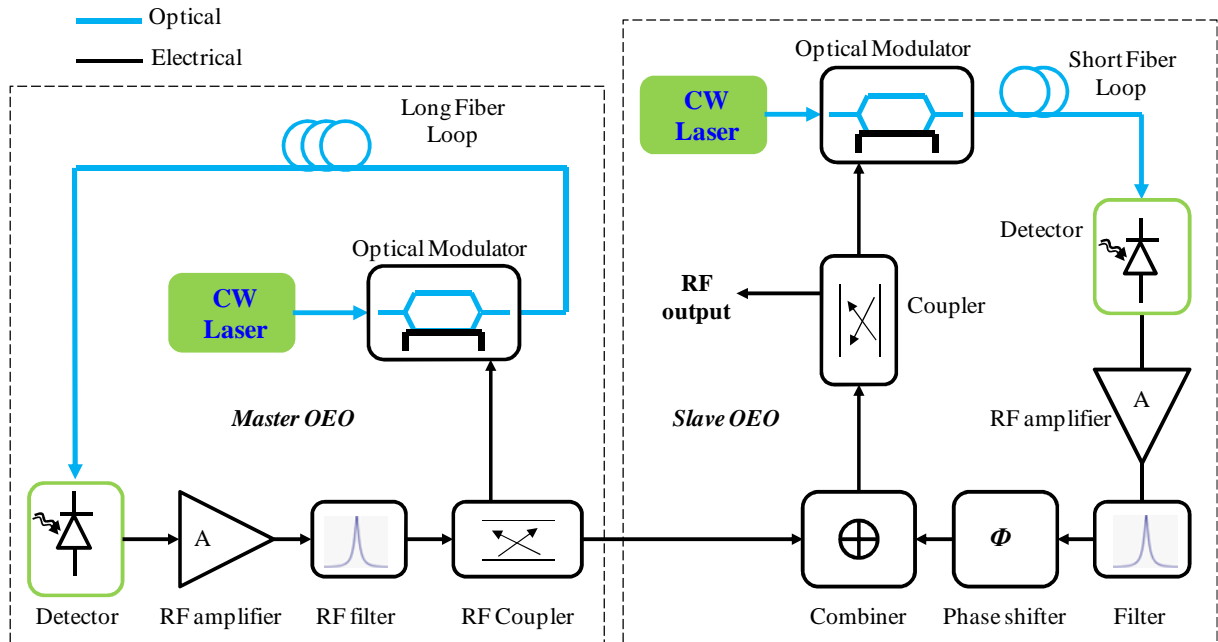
Optical

Electrical

Long Fiber Loop

Optical Modulator

CW Laser

Master OEO

Detector

A

RF amplifier

RF filter

RF Coupler

Optical Modulator

Short Fiber Loop

CW Laser

RF output

Coupler

Detector

A

RF amplifier

Slave OEO

$\oplus$

$\Phi$

Combiner

Phase shifter

Filter